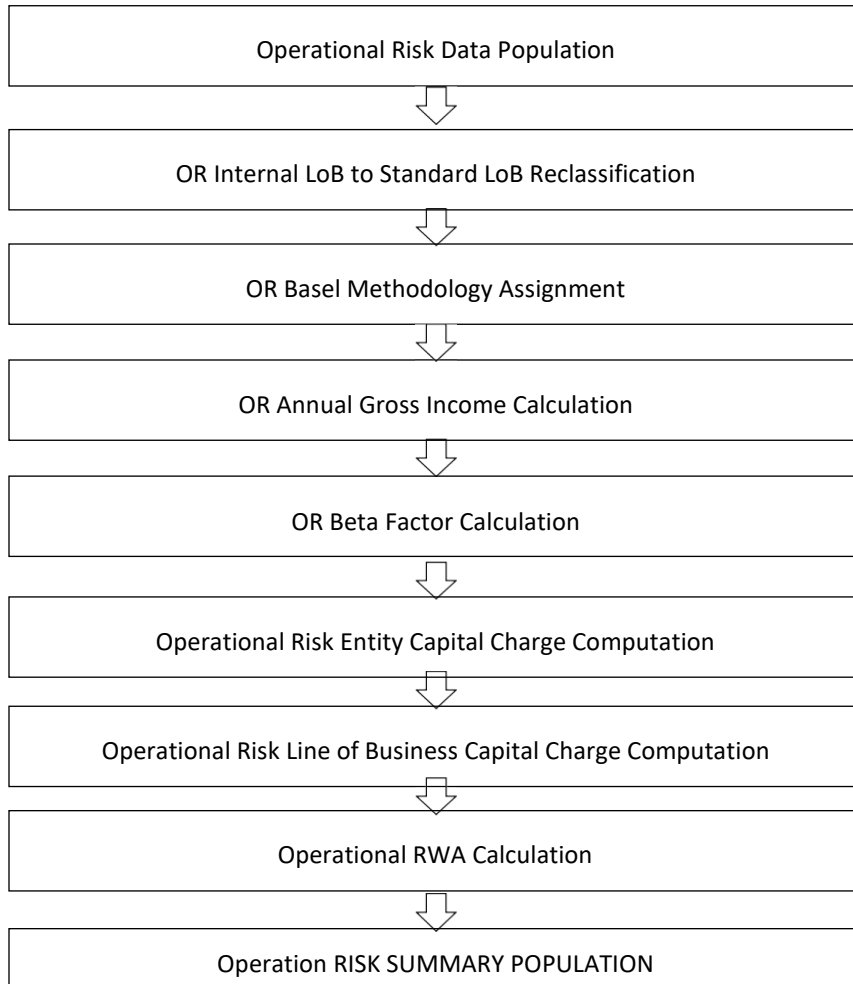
Operational Risk Data Population

OR Internal LoB to Standard LoB Reclassification

OR Basel Methodology Assignment

OR Annual Gross Income Calculation

OR Beta Factor Calculation

Operational Risk Entity Capital Charge Computation

Operational Risk Line of Business Capital Charge Computation

Operational RWA Calculation

Operation RISK SUMMARY POPULATION